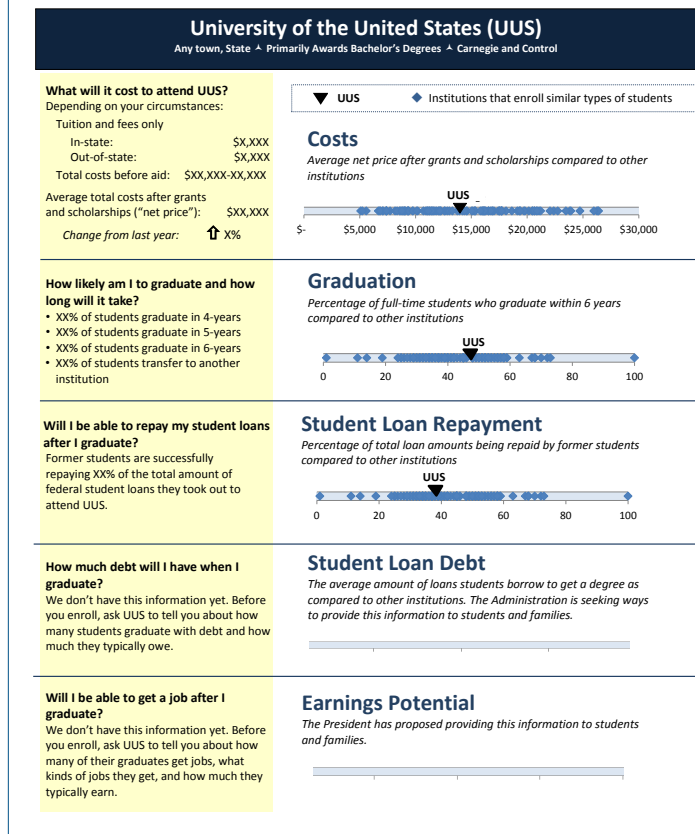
University of the United States (UUS)

Any town, State ⅄ Primarily Awards Bachelor's Degrees ⅄ Carnegie and Control

What will it cost to attend UUS?
Depending on your circumstances:

Tuition and fees only
In-state: $X,XXX
Out-of-state: $X,XXX
Total costs before aid: $XX,XXX-XX,XXX

Average total costs after grants and scholarships ("net price"): $XX,XXX
Change from last year: ⇧ X%

▼ UUS ◆ Institutions that enroll similar types of students

Costs
Average net price after grants and scholarships compared to other institutions

UUS

$- $5,000 $10,000 $15,000 $20,000 $25,000 $30,000

How likely am I to graduate and how long will it take?
• XX% of students graduate in 4-years
• XX% of students graduate in 5-years
• XX% of students graduate in 6-years
• XX% of students transfer to another institution

Graduation
Percentage of full-time students who graduate within 6 years compared to other institutions

UUS

0 20 40 60 80 100

Will I be able to repay my student loans after I graduate?
Former students are successfully repaying XX% of the total amount of federal student loans they took out to attend UUS.

Student Loan Repayment
Percentage of total loan amounts being repaid by former students compared to other institutions

UUS

0 20 40 60 80 100

How much debt will I have when I graduate?
We don't have this information yet. Before you enroll, ask UUS to tell you about how many students graduate with debt and how much they typically owe.

Student Loan Debt
The average amount of loans students borrow to get a degree as compared to other institutions. The Administration is seeking ways to provide this information to students and families.

Will I be able to get a job after I graduate?
We don't have this information yet. Before you enroll, ask UUS to tell you about how many of their graduates get jobs, what kinds of jobs they get, and how much they typically earn.

Earnings Potential
The President has proposed providing this information to students and families.